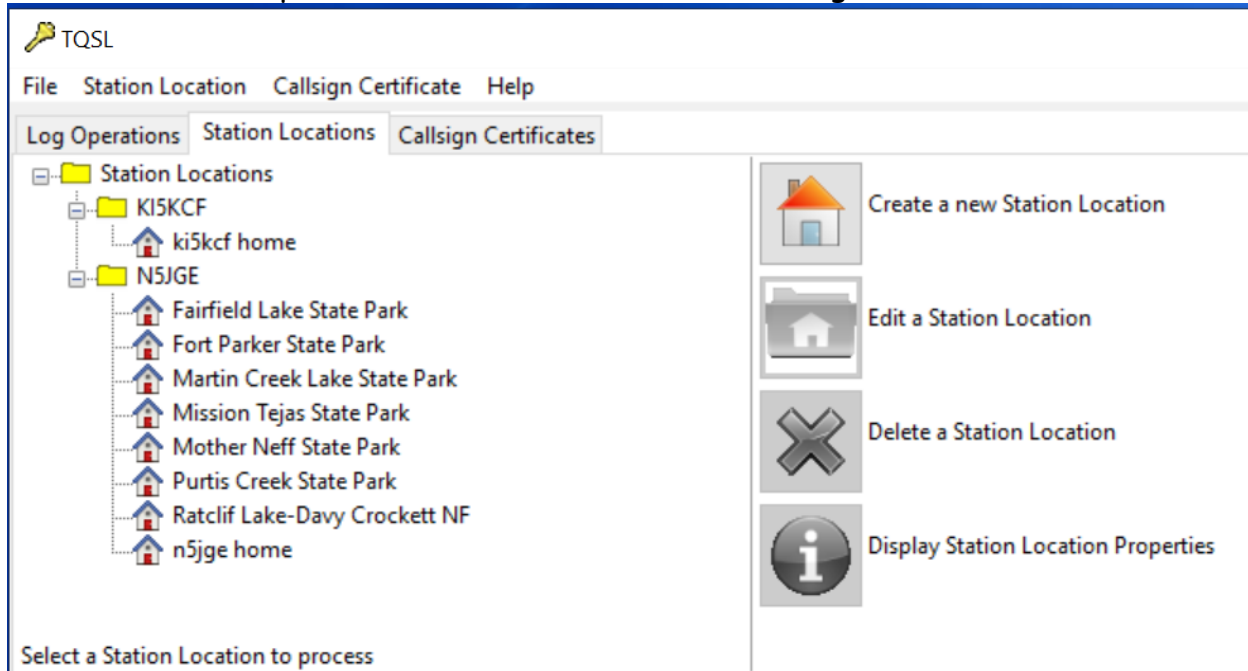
TQSL

File Station Location Callsign Certificate Help

Log Operations Station Locations Callsign Certificates

Station Locations
KI5KCF
ki5kcf home
N5JGE
Fairfield Lake State Park
Fort Parker State Park
Martin Creek Lake State Park
Mission Tejas State Park
Mother Neff State Park
Purtis Creek State Park
Ratclif Lake-Davy Crockett NF
n5jge home

Create a new Station Location

Edit a Station Location

Delete a Station Location

Display Station Location Properties

Select a Station Location to process